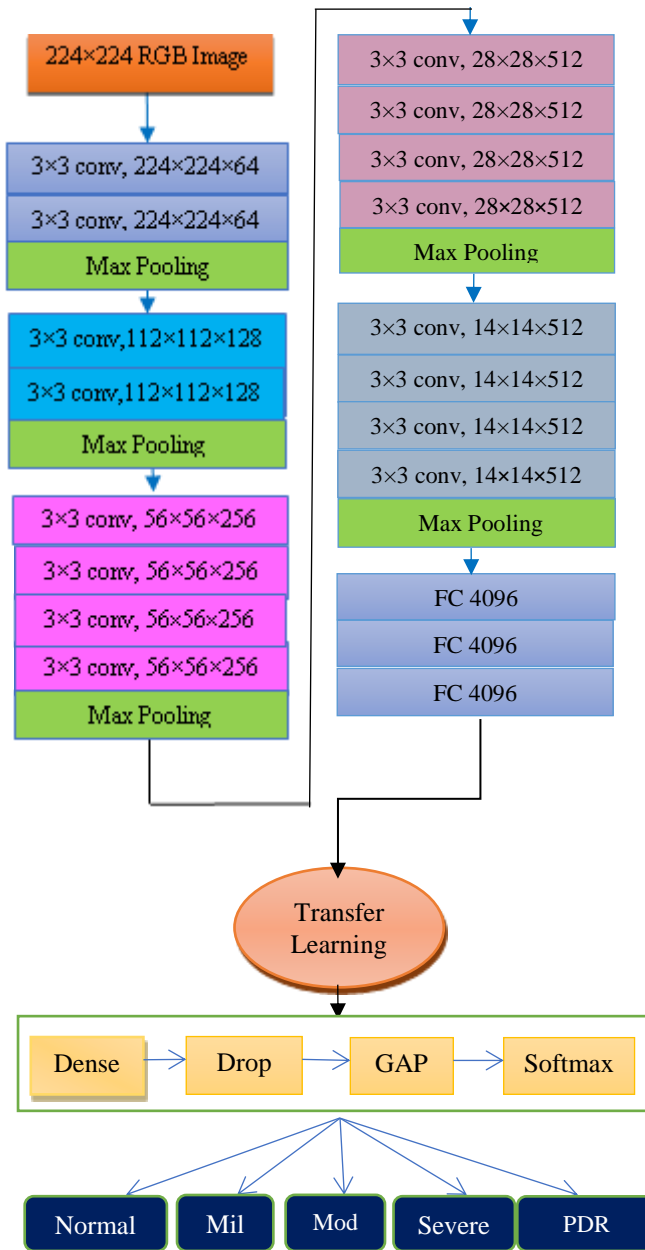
224×224 RGB Image

3×3 conv, 224×224×64

3×3 conv, 224×224×64

Max Pooling

3×3 conv,112×112×128

3×3 conv,112×112×128

Max Pooling

3×3 conv, 56×56×256

3×3 conv, 56×56×256

3×3 conv, 56×56×256

3×3 conv, 56×56×256

Max Pooling

3×3 conv, 28×28×512

3×3 conv, 28×28×512

3×3 conv, 28×28×512

3×3 conv, 28×28×512

Max Pooling

3×3 conv, 14×14×512

3×3 conv, 14×14×512

3×3 conv, 14×14×512

3×3 conv, 14×14×512

Max Pooling

FC 4096

FC 4096

FC 4096

Transfer Learning

Dense

Drop

GAP

Softmax

Normal

Mil

Mod

Severe

PDR